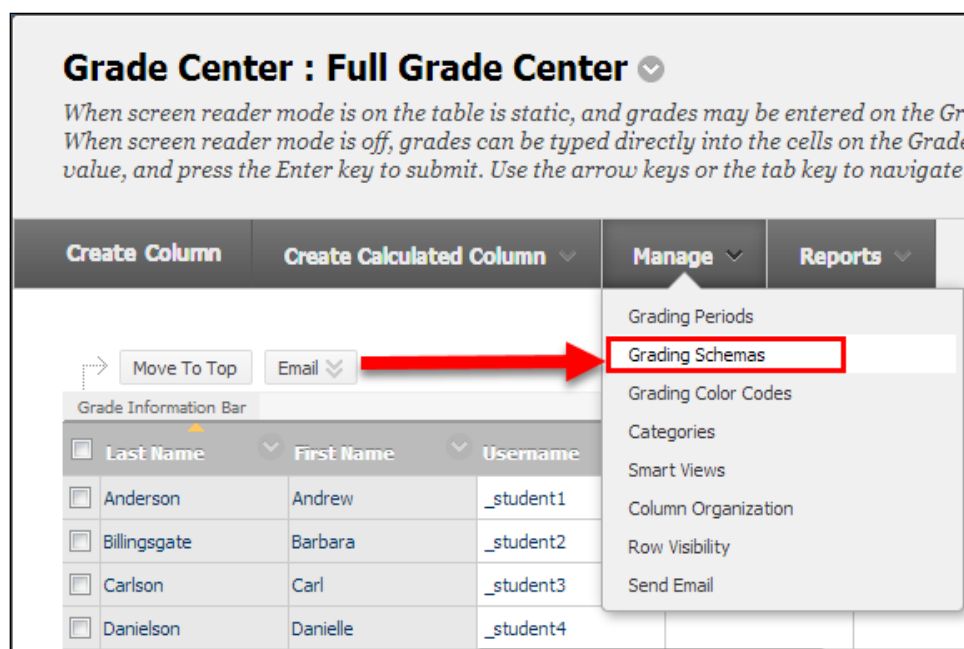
Grade Center : Full Grade Center

When screen reader mode is on the table is static, and grades may be entered on the Gr When screen reader mode is off, grades can be typed directly into the cells on the Grade value, and press the Enter key to submit. Use the arrow keys or the tab key to navigate

Create Column | Create Calculated Column | Manage | Reports

Grading Periods
Grading Schemas
Grading Color Codes
Categories
Smart Views
Column Organization
Row Visibility
Send Email

Move To Top | Email

Grade Information Bar

| | Last Name | First Name | Username |
|---|---|---|---|
| | Anderson | Andrew | _student1 |
| | Billingsgate | Barbara | _student2 |
| | Carlson | Carl | _student3 |
| | Danielson | Danielle | _student4 |